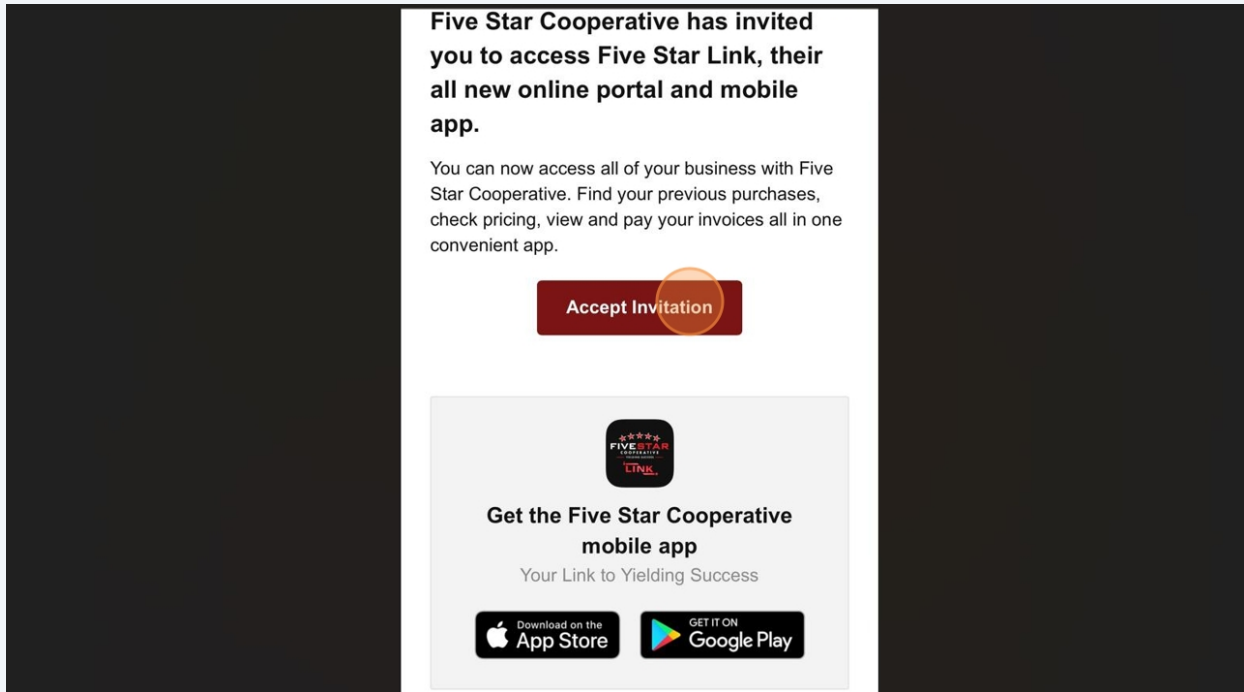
Five Star Cooperative has invited you to access Five Star Link, their all new online portal and mobile app.

You can now access all of your business with Five Star Cooperative. Find your previous purchases, check pricing, view and pay your invoices all in one convenient app.

Accept Invitation

FIVESTAR COOPERATIVE LINK

Get the Five Star Cooperative mobile app

Your Link to Yielding Success

Download on the App Store

GET IT ON Google Play